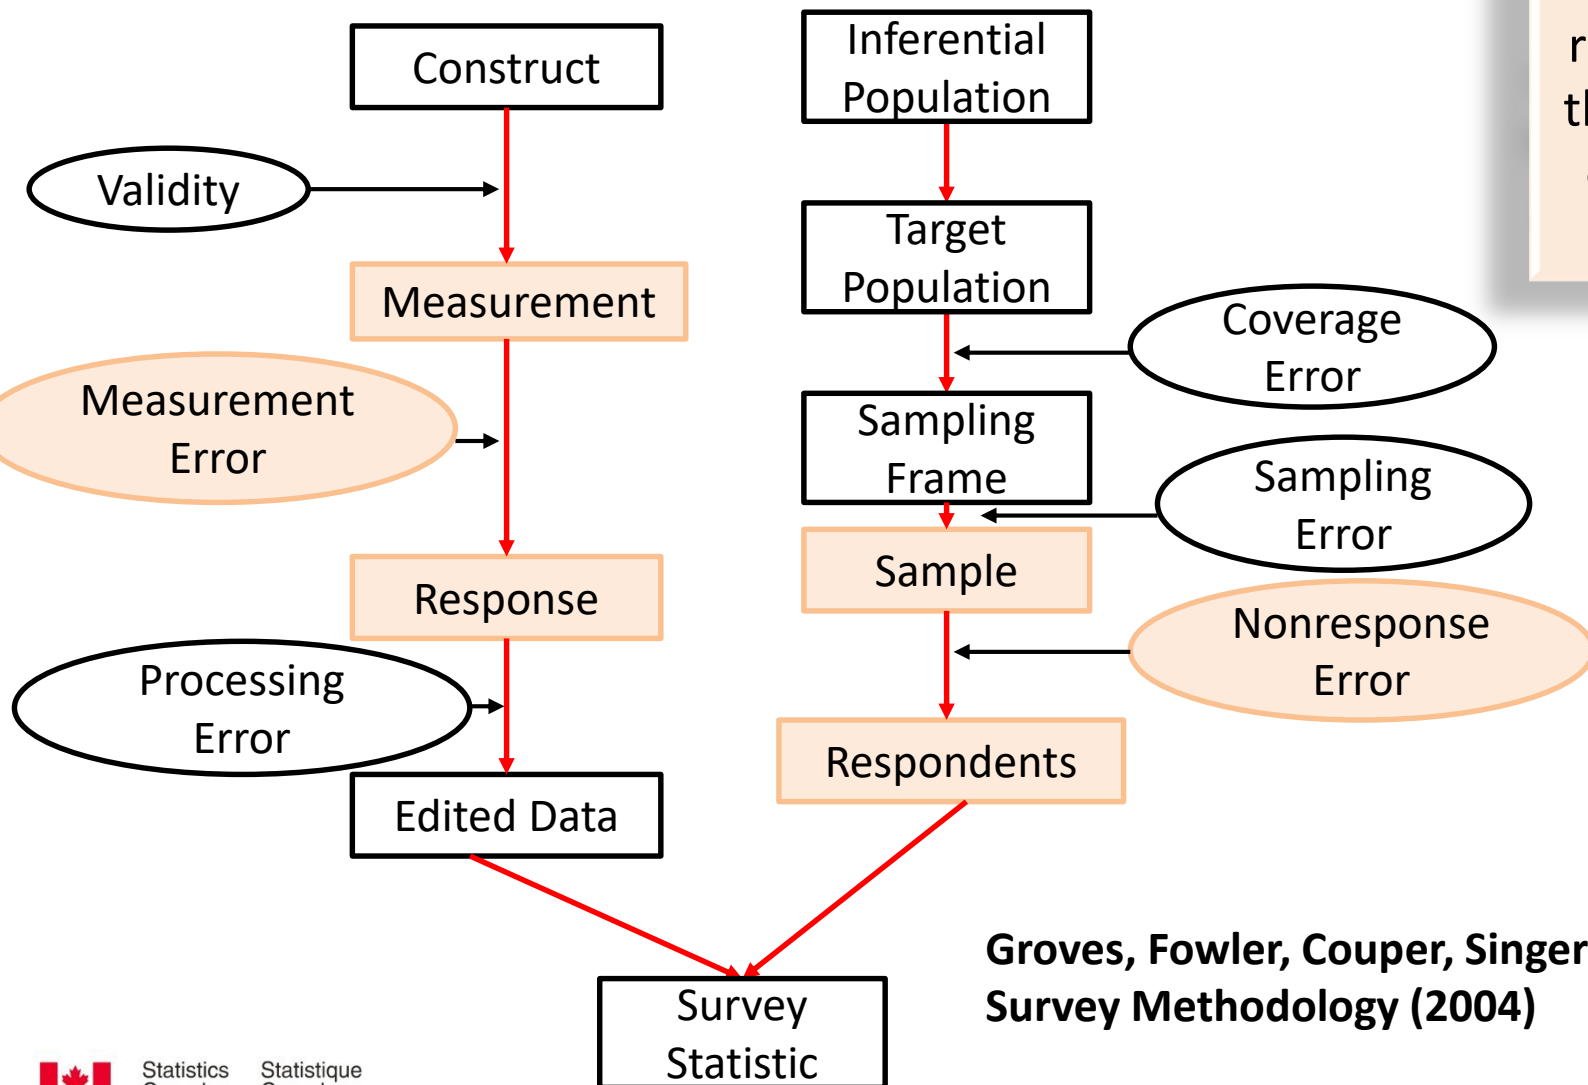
Construct

Validity

Measurement

Measurement Error

Response

Processing Error

Edited Data

Inferential Population

Target Population

Coverage Error

Sampling Frame

Sampling Error

Sample

Nonresponse Error

Respondents

Survey Statistic

r
tl

Groves, Fowler, Couper, Singer
Survey Methodology (2004)

Statistics Statistique